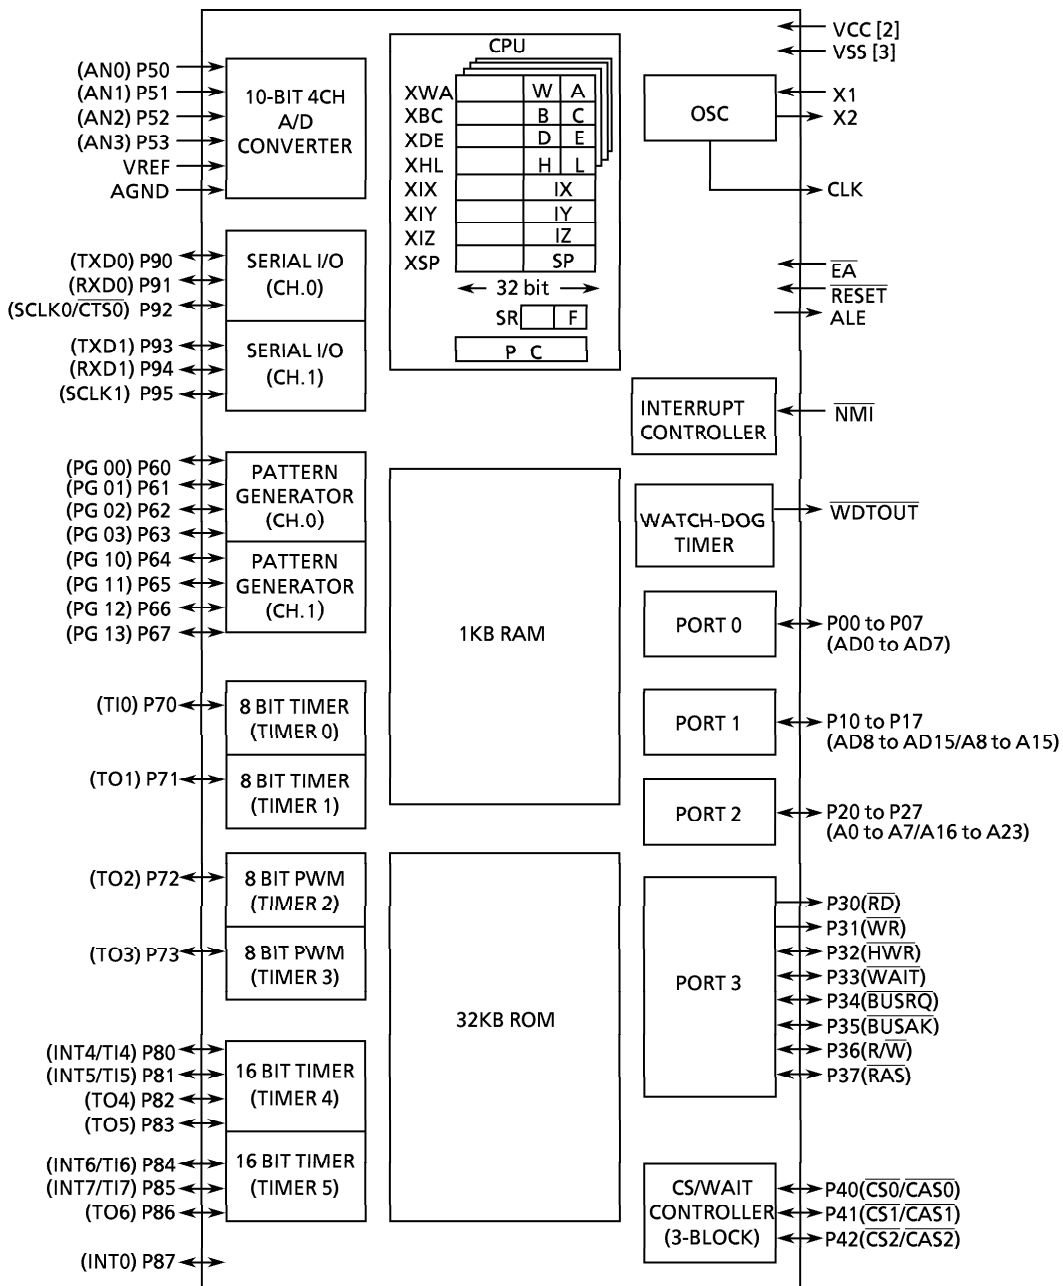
VCC [2]
VSS [3]

(AN0) P50
(AN1) P51
(AN2) P52
(AN3) P53
VREF
AGND

10-BIT 4CH A/D CONVERTER

CPU

XWA W A
XBC B C
XDE D E
XHL H L
XIX IX
XIY IY
XIZ IZ
XSP SP

32 bit

SR F

P C

OSC

X1
X2
CLK

$\overline{EA}$
$\overline{RESET}$
ALE

(TXD0) P90
(RXD0) P91
(SCLK0/$\overline{CTS0}$) P92

SERIAL I/O (CH.0)

(TXD1) P93
(RXD1) P94
(SCLK1) P95

SERIAL I/O (CH.1)

INTERRUPT CONTROLLER

$\overline{NMI}$

(PG 00) P60
(PG 01) P61
(PG 02) P62
(PG 03) P63

PATTERN GENERATOR (CH.0)

(PG 10) P64
(PG 11) P65
(PG 12) P66
(PG 13) P67

PATTERN GENERATOR (CH.1)

1KB RAM

WATCH-DOG TIMER

$\overline{WDTOUT}$

PORT 0

P00 to P07
(AD0 to AD7)

(TI0) P70

8 BIT TIMER (TIMER 0)

(TO1) P71

8 BIT TIMER (TIMER 1)

PORT 1

P10 to P17
(AD8 to AD15/A8 to A15)

PORT 2

P20 to P27
(A0 to A7/A16 to A23)

(TO2) P72

8 BIT PWM (TIMER 2)

(TO3) P73

8 BIT PWM (TIMER 3)

32KB ROM

PORT 3

P30($\overline{RD}$)
P31($\overline{WR}$)
P32($\overline{HWR}$)
P33($\overline{WAIT}$)
P34($\overline{BUSRQ}$)
P35($\overline{BUSAK}$)
P36(R/$\overline{W}$)
P37($\overline{RAS}$)

(INT4/TI4) P80
(INT5/TI5) P81
(TO4) P82
(TO5) P83

16 BIT TIMER (TIMER 4)

(INT6/TI6) P84
(INT7/TI7) P85
(TO6) P86

16 BIT TIMER (TIMER 5)

(INT0) P87

CS/WAIT CONTROLLER (3-BLOCK)

P40($\overline{CS0}$/$\overline{CAS0}$)
P41($\overline{CS1}$/$\overline{CAS1}$)
P42($\overline{CS2}$/$\overline{CAS2}$)